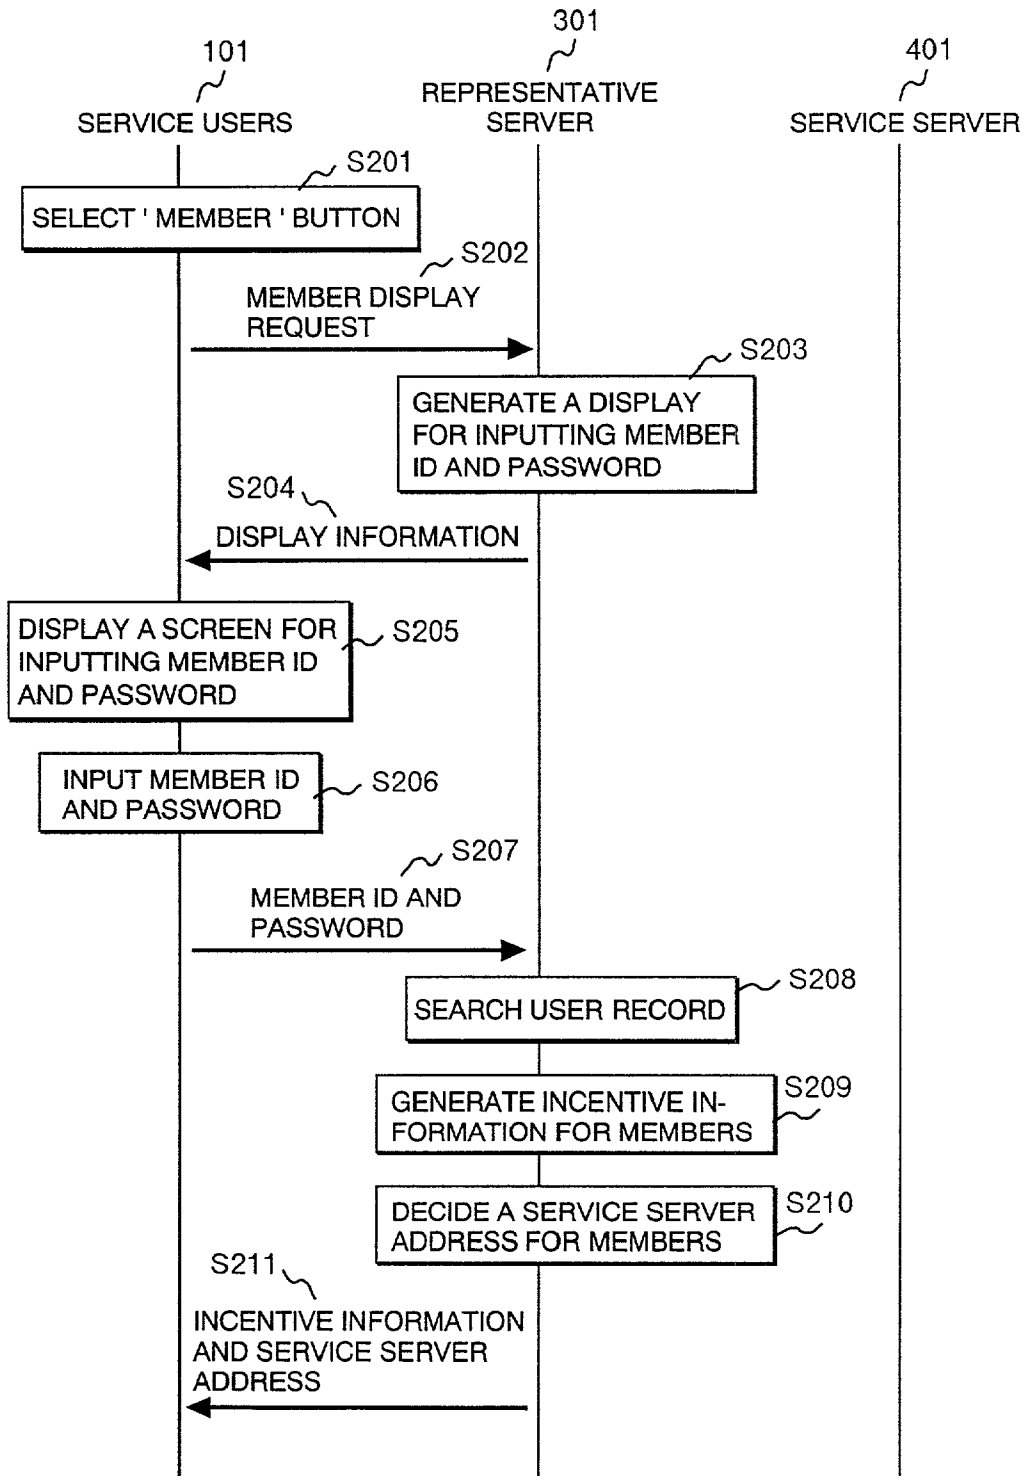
301

101

401

SERVICE USERS

REPRESENTATIVE SERVER

SERVICE SERVER

S201

SELECT ' MEMBER ' BUTTON

S202

MEMBER DISPLAY REQUEST

S203

GENERATE A DISPLAY FOR INPUTTING MEMBER ID AND PASSWORD

S204

DISPLAY INFORMATION

DISPLAY A SCREEN FOR INPUTTING MEMBER ID AND PASSWORD

S205

INPUT MEMBER ID AND PASSWORD

S206

S207

MEMBER ID AND PASSWORD

SEARCH USER RECORD

S208

GENERATE INCENTIVE INFORMATION FOR MEMBERS

S209

DECIDE A SERVICE SERVER ADDRESS FOR MEMBERS

S210

S211

INCENTIVE INFORMATION AND SERVICE SERVER ADDRESS